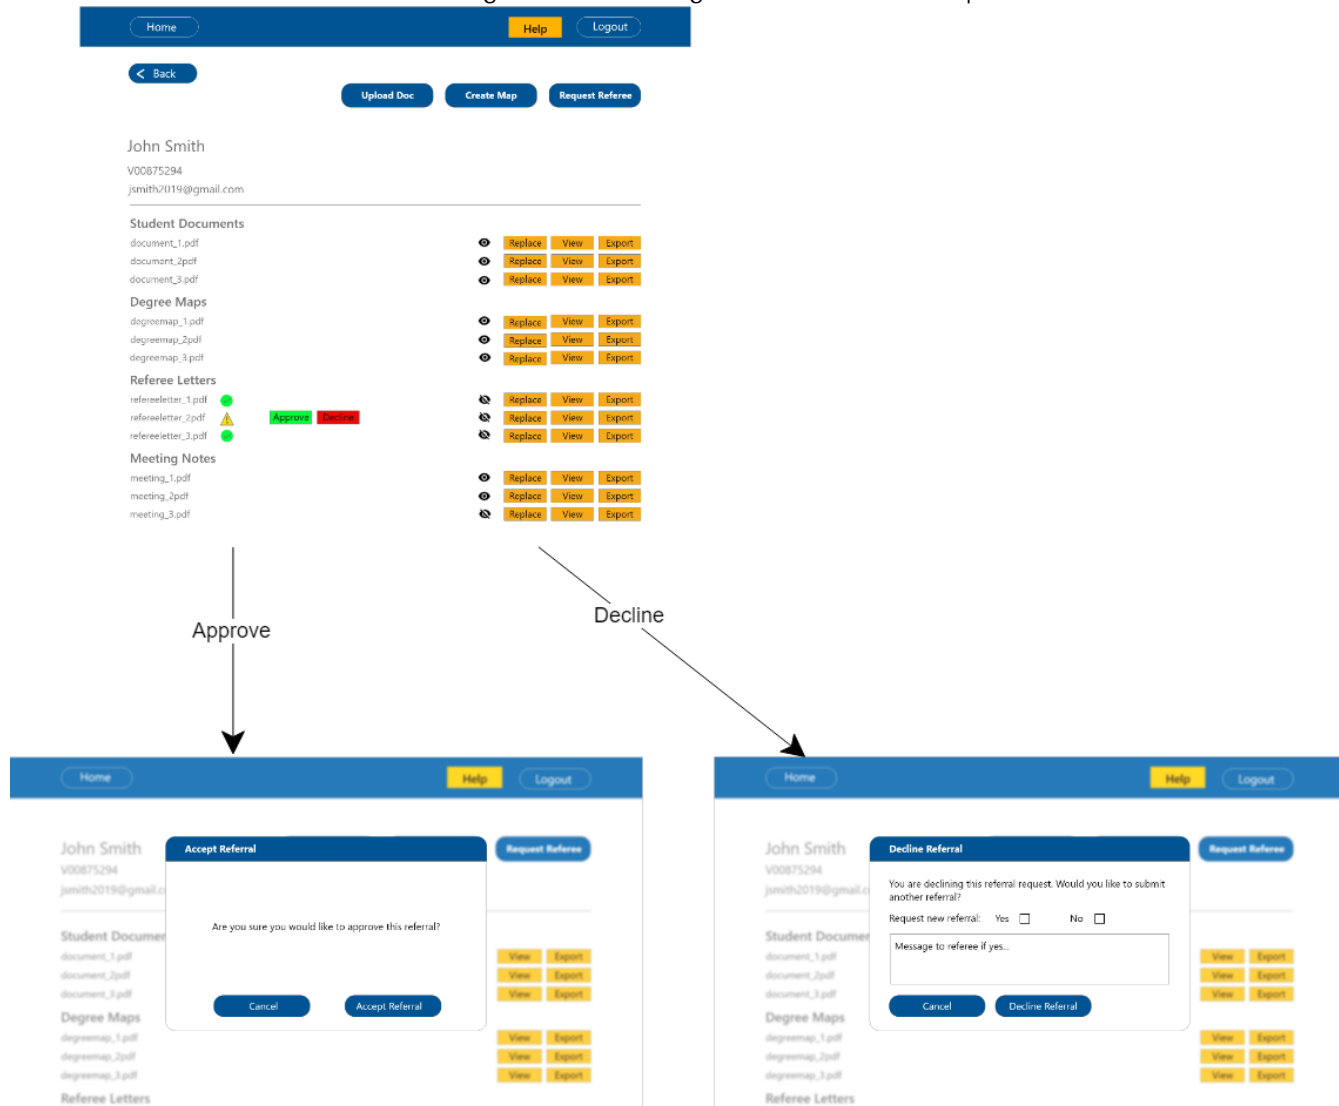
Home
Help
Logout

Back

Upload Doc
Create Map
Request Referee

John Smith
V00875294
jsmith2019@gmail.com

Student Documents
document_1.pdf Replace View Export
document_2pdf Replace View Export
document_3.pdf Replace View Export

Degree Maps
degreemap_1.pdf Replace View Export
degreemap_2pdf Replace View Export
degreemap_3.pdf Replace View Export

Referee Letters
refereeletter_1.pdf Replace View Export
refereeletter_2pdf Approve Decline Replace View Export
refereeletter_3.pdf Replace View Export

Meeting Notes
meeting_1.pdf Replace View Export
meeting_2pdf Replace View Export
meeting_3.pdf Replace View Export

Approve

Decline

Home
Help
Logout

John Smith
V00875294
jsmith2019@gmail.c

Accept Referral
Request Referee

Are you sure you would like to approve this referral?

Cancel
Accept Referral

Student Documen
document_1.pdf View Export
document_2pdf View Export
document_3.pdf View Export
Degree Maps
degreemap_1.pdf View Export
degreemap_2pdf View Export
degreemap_3.pdf View Export
Referee Letters

Home
Help
Logout

John Smith
V00875294
jsmith2019@gmail.c

Decline Referral
Request Referee

You are declining this referral request. Would you like to submit another referral?
Request new referral: Yes No
Message to referee if yes...

Cancel
Decline Referral

Student Documen
document_1.pdf View Export
document_2pdf View Export
document_3.pdf View Export
Degree Maps
degreemap_1.pdf View Export
degreemap_2pdf View Export
degreemap_3.pdf View Export
Referee Letters